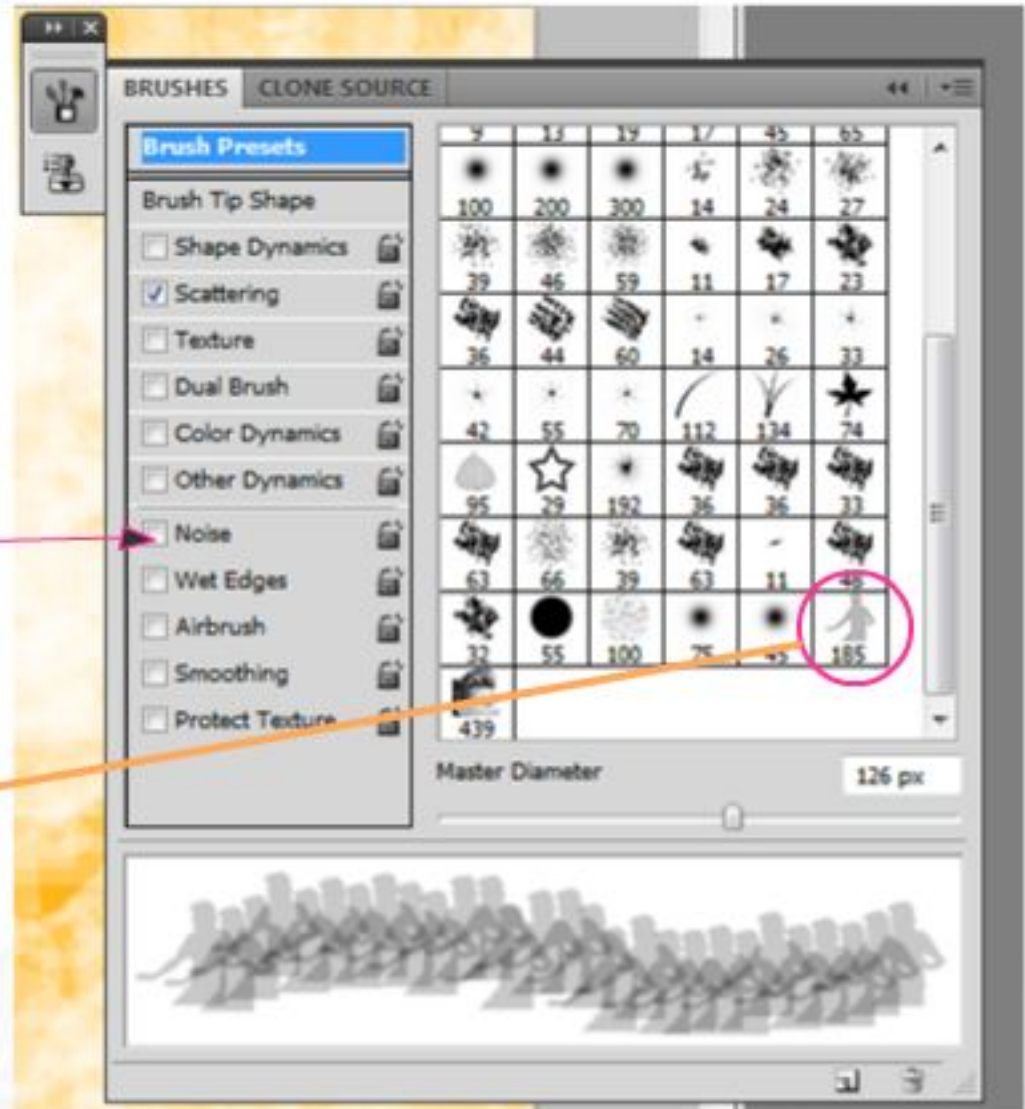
BRUSHES CLONE SOURCE

Brush Presets
Brush Tip Shape
Shape Dynamics
Scattering
Texture
Dual Brush
Color Dynamics
Other Dynamics
Noise
Wet Edges
Airbrush
Smoothing
Protect Texture

| 9 | 13 | 19 | 17 | 45 | 65 |
|---|---|---|---|---|---|
| 100 | 200 | 300 | 14 | 24 | 27 |
| 39 | 46 | 59 | 11 | 17 | 23 |
| 36 | 44 | 60 | 14 | 26 | 33 |
| 42 | 55 | 70 | 112 | 134 | 74 |
| 95 | 29 | 192 | 36 | 36 | 33 |
| 63 | 66 | 39 | 63 | 11 | 48 |
| 32 | 55 | 100 | 75 | 45 | 185 |
| 439 | | | | | |

Master Diameter
126 px